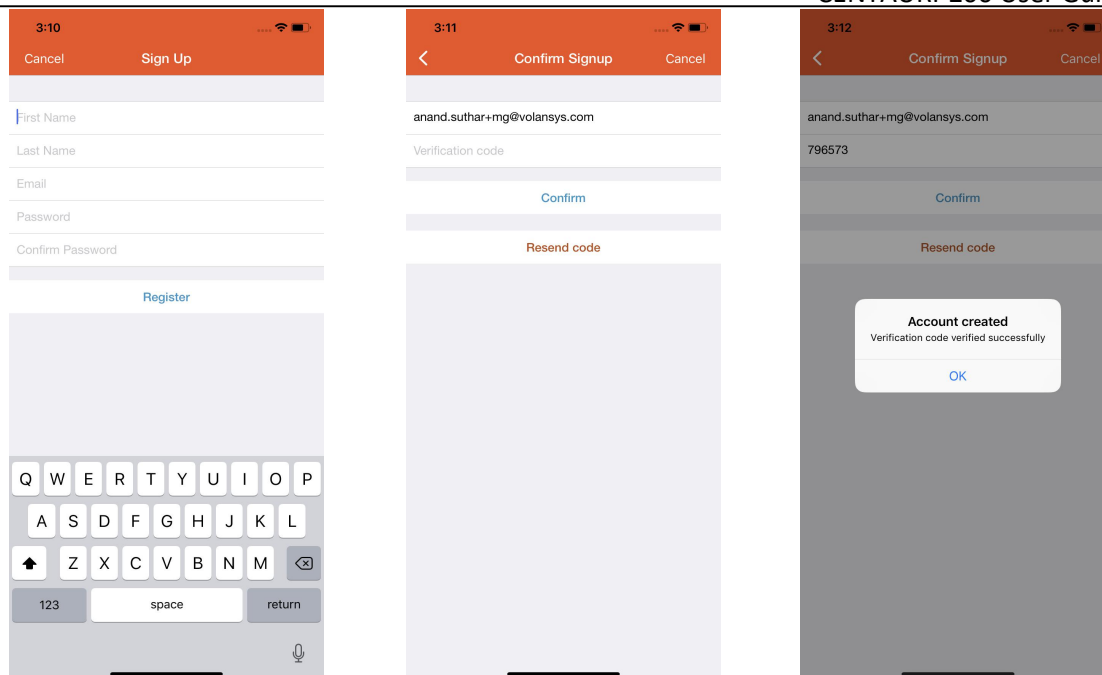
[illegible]

3:10

Cancel Sign Up

First Name

Last Name

Email

Password

Confirm Password

Register

Q W E R T Y U I O P

A S D F G H J K L

Z X C V B N M

123 space return

3:11

Confirm Signup Cancel

anand.suthar+mg@volansys.com

Verification code

Confirm

Resend code

3:12

Confirm Signup Cancel

anand.suthar+mg@volansys.com

796573

Confirm

Resend code

Account created

Verification code verified successfully

OK